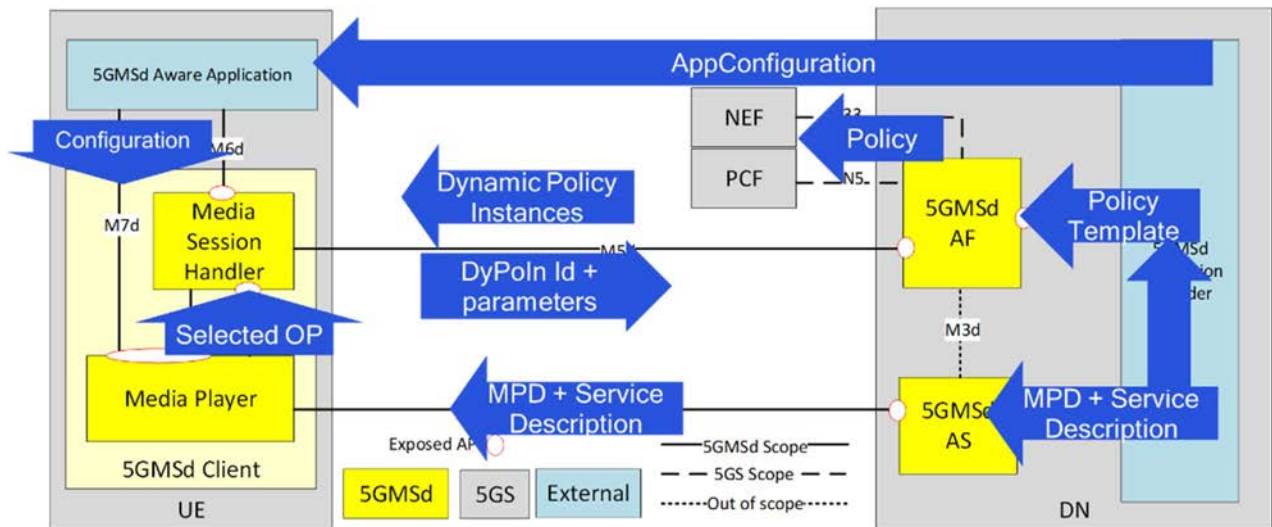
5GMSd Aware Application

AppConfiguration

Configuration

M6d

NEF

33

Policy

PCF

N5

Dynamic Policy Instances

Media Session Handler

M7d

5GMSd AF

Policy Template

M5

DyPoIn Id + parameters

5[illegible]MSd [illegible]tion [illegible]der

Selected OP

M3d

Media Player

MPD + Service Description

5GMSd AS

MPD + Service Description

Exposed API

5GMSd Scope

5GS Scope

Out of scope

5GMSd Client

5GMSd

5GS

External

UE

DN